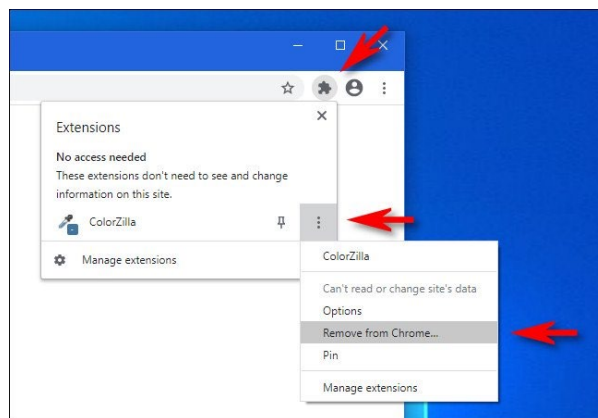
Extensions

No access needed

These extensions don't need to see and change information on this site.

ColorZilla

Manage extensions

ColorZilla

Can't read or change site's data

Options

Remove from Chrome...

Pin

Manage extensions